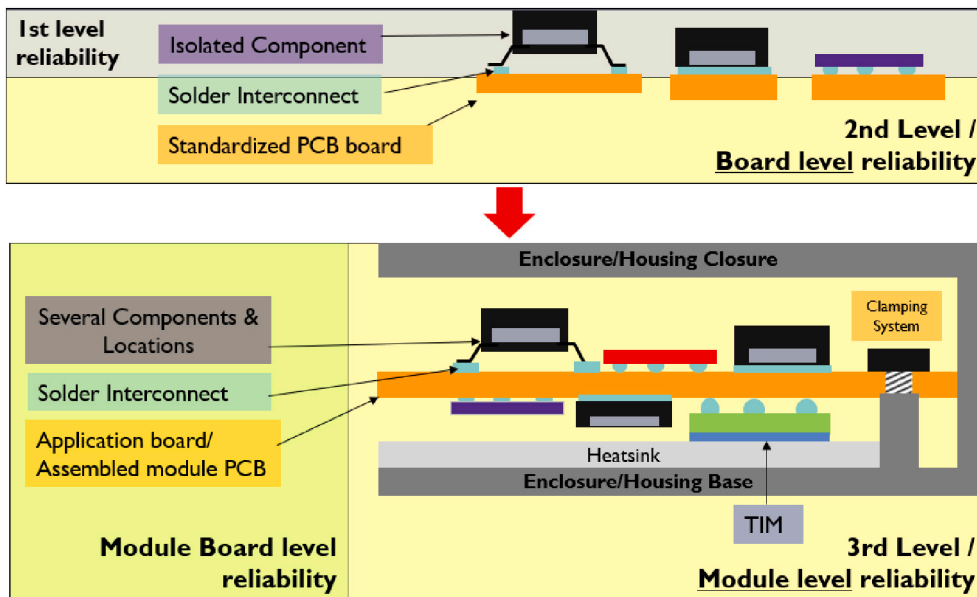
1st level reliability

Isolated Component

Solder Interconnect

Standardized PCB board

2nd Level / Board level reliability

Enclosure/Housing Closure

Several Components & Locations

Solder Interconnect

Application board/ Assembled module PCB

Clamping System

Heatsink

Enclosure/Housing Base

TIM

Module Board level reliability

3rd Level / Module level reliability